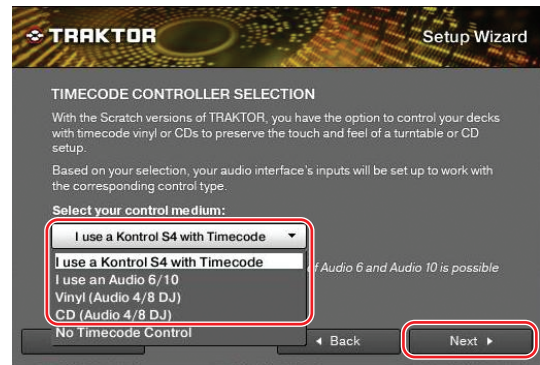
TRAKTOR

Setup Wizard

TIMECODE CONTROLLER SELECTION

With the Scratch versions of TRAKTOR, you have the option to control your decks with timecode vinyl or CDs to preserve the touch and feel of a turntable or CD setup.

Based on your selection, your audio interface's inputs will be set up to work with the corresponding control type.

Select your control medium:

I use a Kontrol S4 with Timecode

I use a Kontrol S4 with Timecode
I use an Audio 6/10
Vinyl (Audio 4/8 DJ)
CD (Audio 4/8 DJ)
No Timecode Control

f Audio 6 and Audio 10 is possible

◂ Back

Next ▸